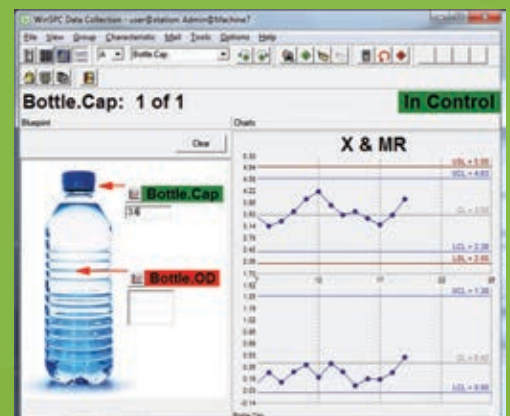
WinSPC Data Collection - user@station: Admin@Machine7

File View Group Characteristic Mail Tools Options Help

Bottle.Cap

Bottle.Cap: 1 of 1

In Control

Blueprint

Charts

Clear

X & MR

Bottle.Cap

3.6

Bottle.OD

UCL = 5.05

UCL = 4.63

CL = 3.50

LCL = 2.38

LCL = 2.95

UCL = 1.38

CL = 0.42

LCL = 0.00